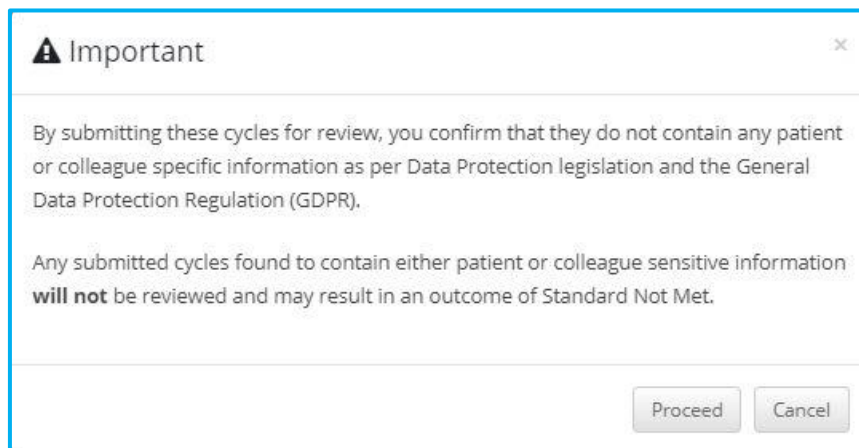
Important

×

By submitting these cycles for review, you confirm that they do not contain any patient or colleague specific information as per Data Protection legislation and the General Data Protection Regulation (GDPR).

Any submitted cycles found to contain either patient or colleague sensitive information **will not** be reviewed and may result in an outcome of Standard Not Met.

Proceed Cancel